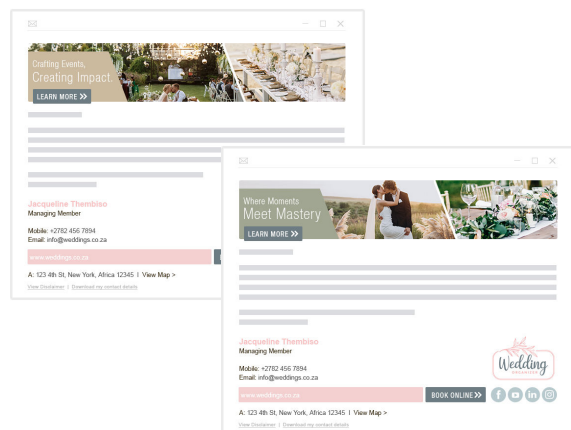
Crafting Events,
Creating Impact.
LEARN MORE »

Jacqueline Thembiso
Managing Member

Mobile: +2782 456 7894
Email: info@weddings.co.za

www.weddings.co.za

A: 123 4th St, New York, Africa 12345 | View Map >

View Disclaimer | Download my contact details

Where Moments
Meet Mastery
LEARN MORE »

Jacqueline Thembiso
Managing Member

Mobile: +2782 456 7894
Email: info@weddings.co.za

Wedding

www.weddings.co.za

BOOK ONLINE »

A: 123 4th St, New York, Africa 12345 | View Map >

View Disclaimer | Download my contact details